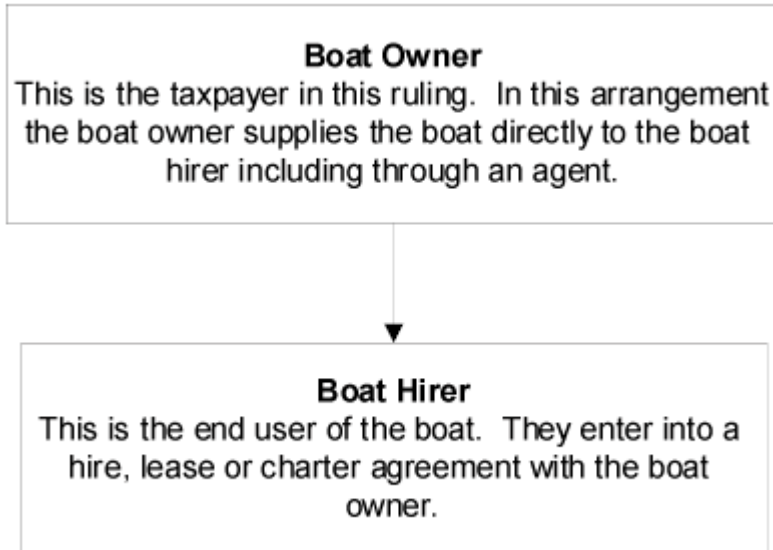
Boat Owner
This is the taxpayer in this ruling.  In this arrangement the boat owner supplies the boat directly to the boat hirer including through an agent.

Boat Hirer
This is the end user of the boat.  They enter into a hire, lease or charter agreement with the boat owner.